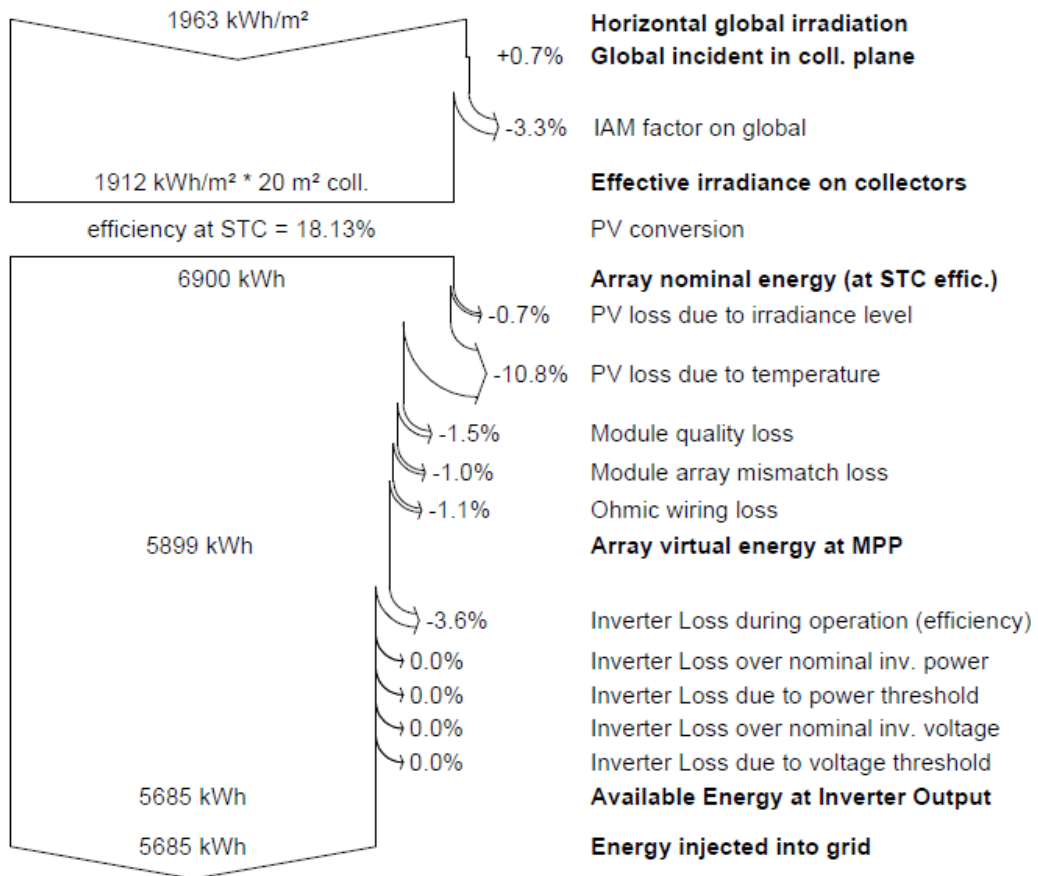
1963 kWh/m²

Horizontal global irradiation

+0.7% Global incident in coll. plane

-3.3% IAM factor on global

1912 kWh/m² * 20 m² coll.

Effective irradiance on collectors

efficiency at STC = 18.13%

PV conversion

6900 kWh

Array nominal energy (at STC effic.)

-0.7% PV loss due to irradiance level

-10.8% PV loss due to temperature

-1.5% Module quality loss

-1.0% Module array mismatch loss

-1.1% Ohmic wiring loss

5899 kWh

Array virtual energy at MPP

-3.6% Inverter Loss during operation (efficiency)

0.0% Inverter Loss over nominal inv. power

0.0% Inverter Loss due to power threshold

0.0% Inverter Loss over nominal inv. voltage

0.0% Inverter Loss due to voltage threshold

5685 kWh

Available Energy at Inverter Output

5685 kWh

Energy injected into grid